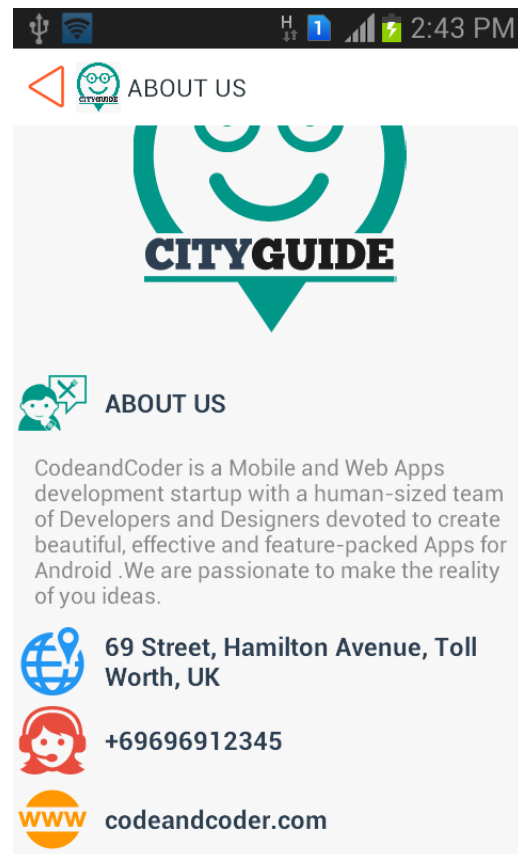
H 1 2:43 PM

CITYGUIDE ABOUT US

CITYGUIDE

ABOUT US

CodeandCoder is a Mobile and Web Apps development startup with a human-sized team of Developers and Designers devoted to create beautiful, effective and feature-packed Apps for Android .We are passionate to make the reality of you ideas.

69 Street, Hamilton Avenue, Toll Worth, UK

+69696912345

WWW codeandcoder.com